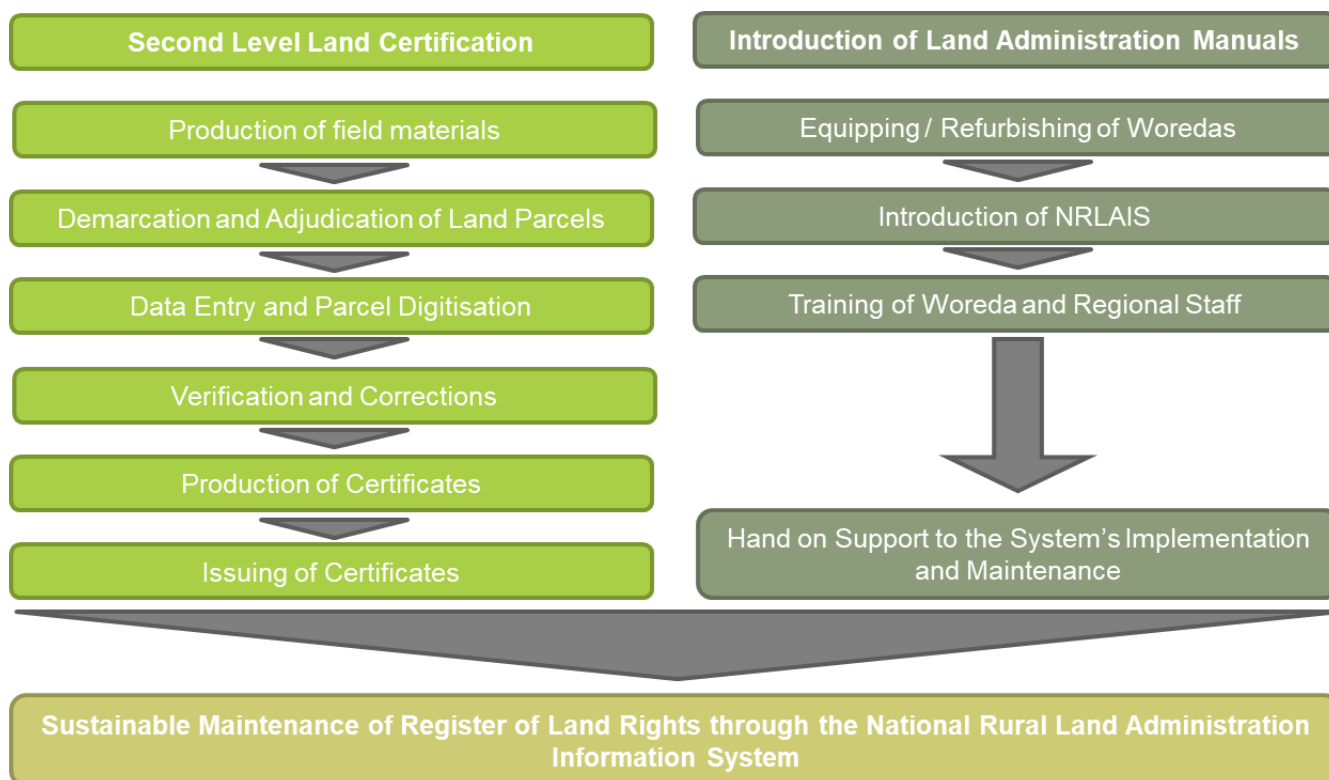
Second Level Land Certification

Production of field materials

Demarcation and Adjudication of Land Parcels

Data Entry and Parcel Digitisation

Verification and Corrections

Production of Certificates

Issuing of Certificates

Introduction of Land Administration Manuals

Equipping / Refurbishing of Woredas

Introduction of NRLAIS

Training of Woreda and Regional Staff

Hand on Support to the System's Implementation and Maintenance

Sustainable Maintenance of Register of Land Rights through the National Rural Land Administration Information System